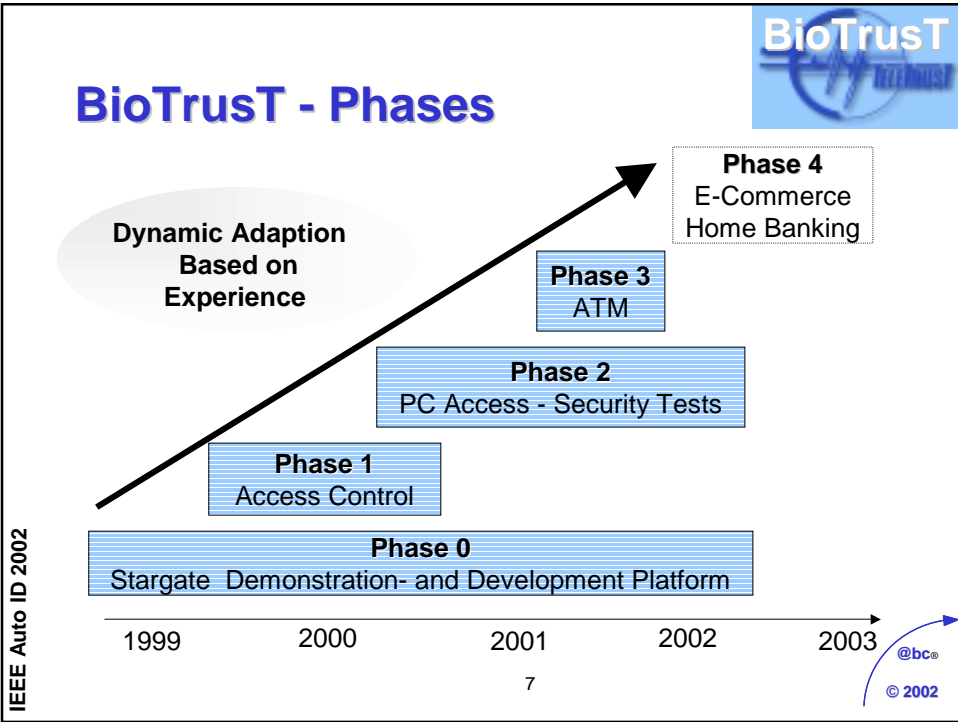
BioTrusT - Phases

BioTrusT
TELETRUST

Dynamic Adaption Based on Experience

Phase 4
E-Commerce
Home Banking

Phase 3
ATM

Phase 2
PC Access - Security Tests

Phase 1
Access Control

Phase 0
Stargate Demonstration- and Development Platform

1999 2000 2001 2002 2003

IEEE Auto ID 2002

7

@bc®
© 2002